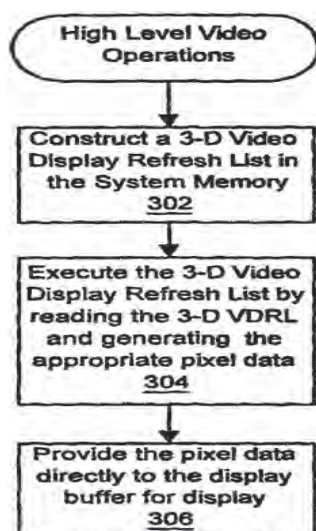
High Level Video Operations

Construct a 3-D Video Display Refresh List in the System Memory
302

Execute the 3-D Video Display Refresh List by reading the 3-D VDRL and generating the appropriate pixel data
304

Provide the pixel data directly to the display buffer for display
306